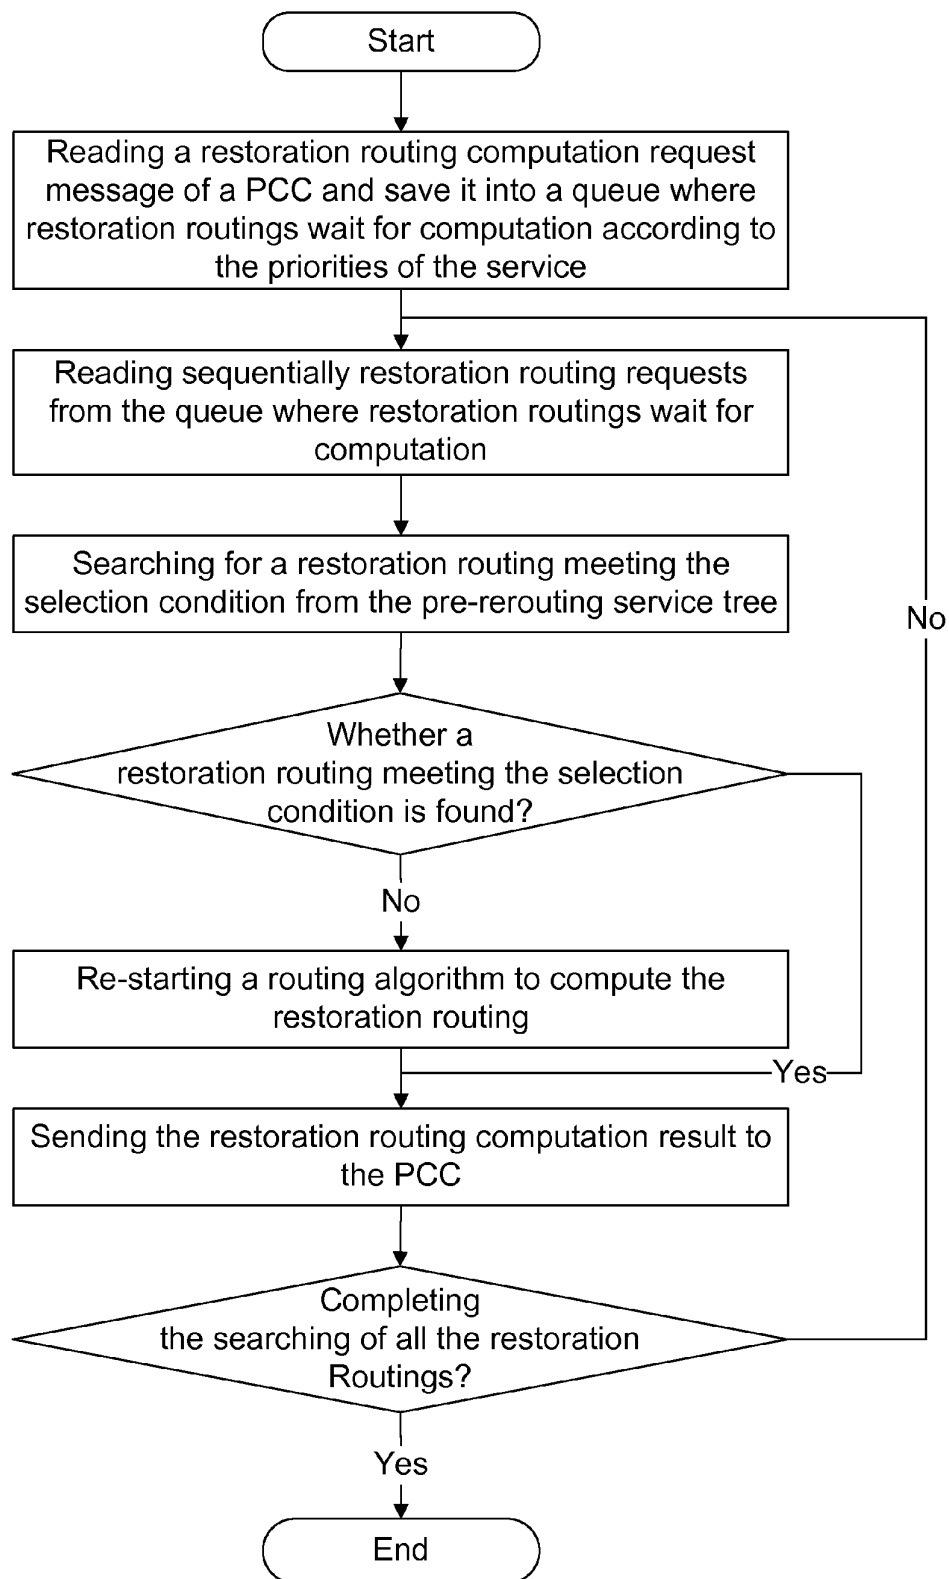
Start

Reading a restoration routing computation request message of a PCC and save it into a queue where restoration routings wait for computation according to the priorities of the service

Reading sequentially restoration routing requests from the queue where restoration routings wait for computation

Searching for a restoration routing meeting the selection condition from the pre-rerouting service tree

Whether a restoration routing meeting the selection condition is found?

No

Re-starting a routing algorithm to compute the restoration routing

Yes

Sending the restoration routing computation result to the PCC

Completing the searching of all the restoration Routings?

No

Yes

End